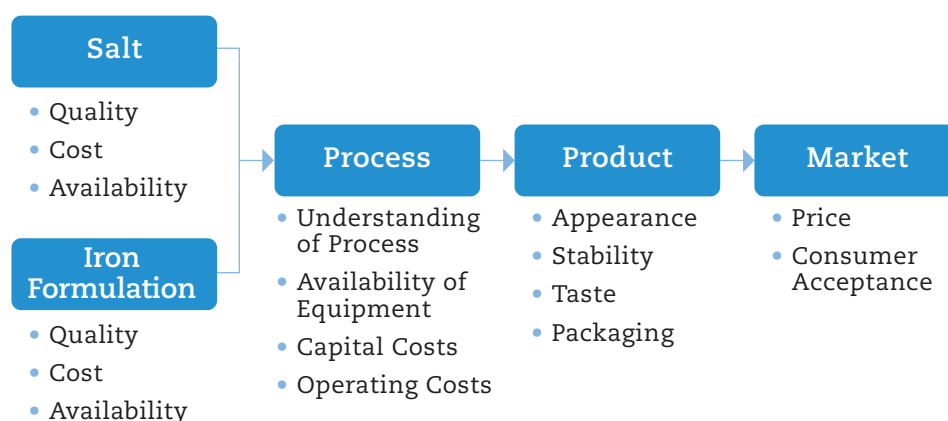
Salt
- Quality
- Cost
- Availability

Iron Formulation
- Quality
- Cost
- Availability

Process
- Understanding of Process
- Availability of Equipment
- Capital Costs
- Operating Costs

Product
- Appearance
- Stability
- Taste
- Packaging

Market
- Price
- Consumer Acceptance